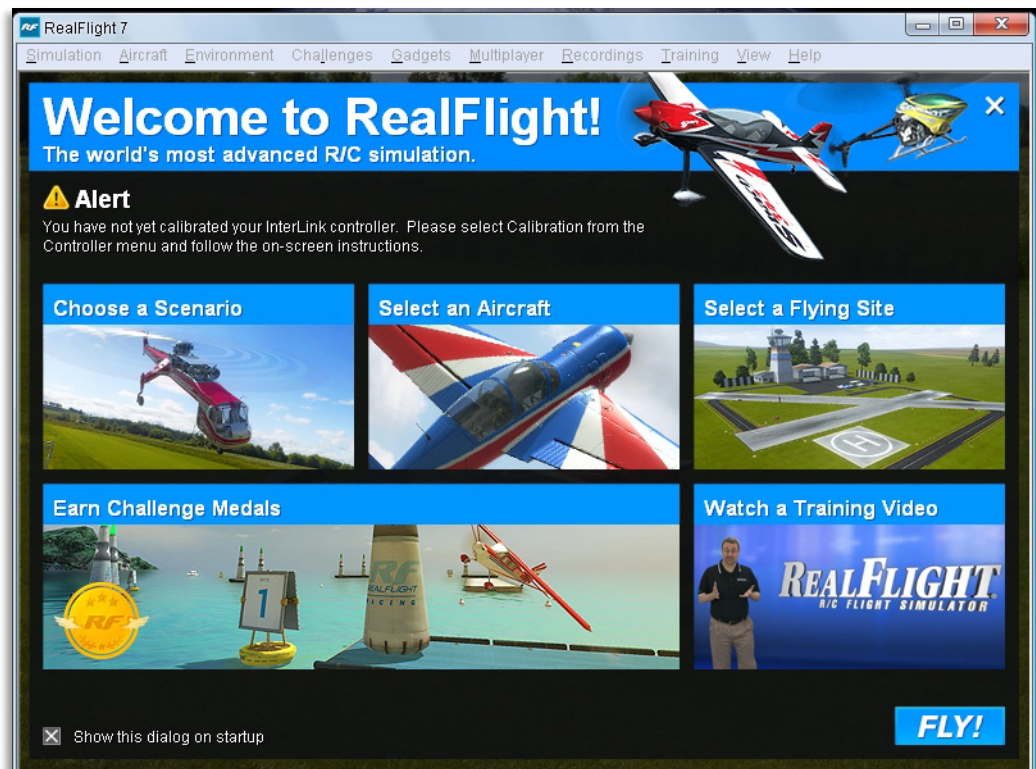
RF RealFlight 7

Simulation Aircraft Environment Challenges Gadgets Multiplayer Recordings Training View Help

Welcome to RealFlight!
The world's most advanced R/C simulation.

Alert
You have not yet calibrated your InterLink controller. Please select Calibration from the Controller menu and follow the on-screen instructions.

Choose a Scenario

Select an Aircraft

Select a Flying Site

Earn Challenge Medals

RF

1

RF RACING

Watch a Training Video

REALFLIGHT
R/C FLIGHT SIMULATOR

Show this dialog on startup

FLY!